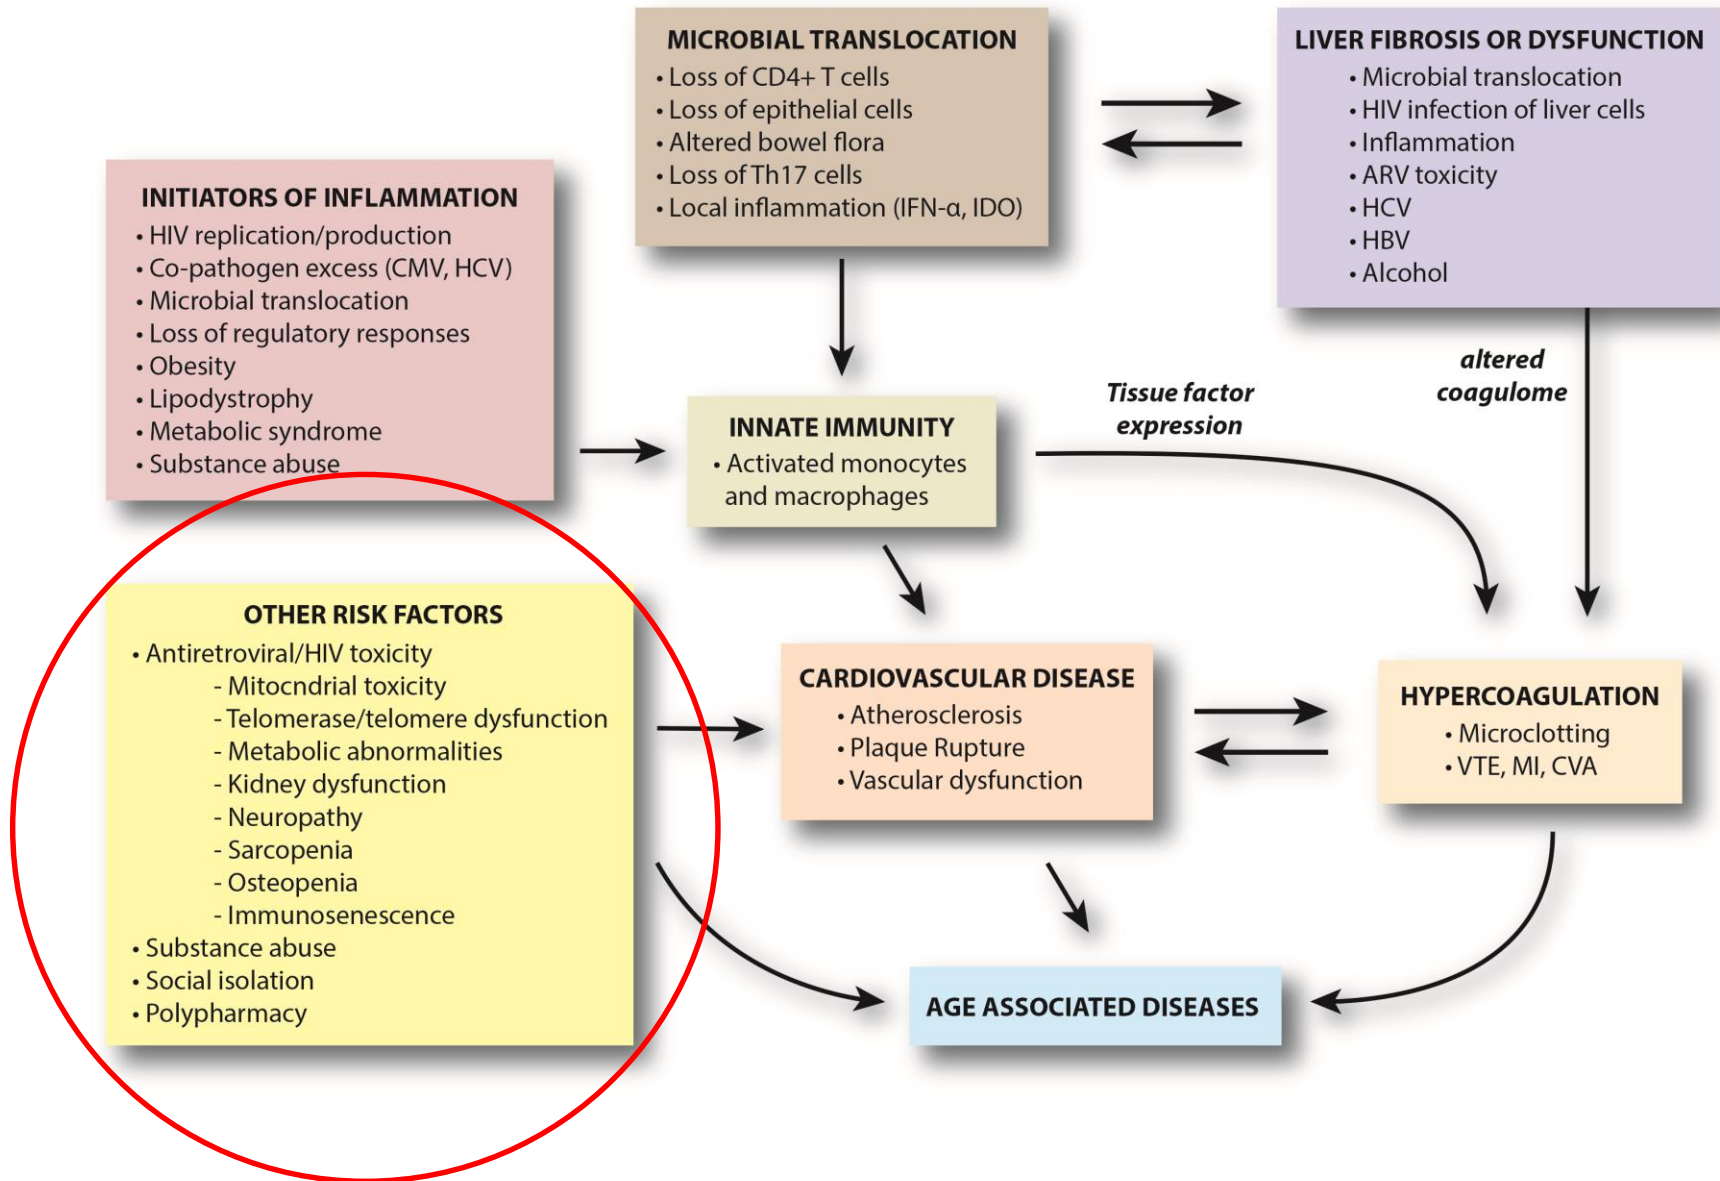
MICROBIAL TRANSLOCATION
• Loss of CD4+ T cells
• Loss of epithelial cells
• Altered bowel flora
• Loss of Th17 cells
• Local inflammation (IFN-α, IDO)

LIVER FIBROSIS OR DYSFUNCTION
• Microbial translocation
• HIV infection of liver cells
• Inflammation
• ARV toxicity
• HCV
• HBV
• Alcohol

INITIATORS OF INFLAMMATION
• HIV replication/production
• Co-pathogen excess (CMV, HCV)
• Microbial translocation
• Loss of regulatory responses
• Obesity
• Lipodystrophy
• Metabolic syndrome
• Substance abuse

INNATE IMMUNITY
• Activated monocytes and macrophages

Tissue factor expression

altered coagulome

OTHER RISK FACTORS
• Antiretroviral/HIV toxicity
- Mitocndrial toxicity
- Telomerase/telomere dysfunction
- Metabolic abnormalities
- Kidney dysfunction
- Neuropathy
- Sarcopenia
- Osteopenia
- Immunosenescence
• Substance abuse
• Social isolation
• Polypharmacy

CARDIOVASCULAR DISEASE
• Atherosclerosis
• Plaque Rupture
• Vascular dysfunction

HYPERCOAGULATION
• Microclotting
• VTE, MI, CVA

AGE ASSOCIATED DISEASES